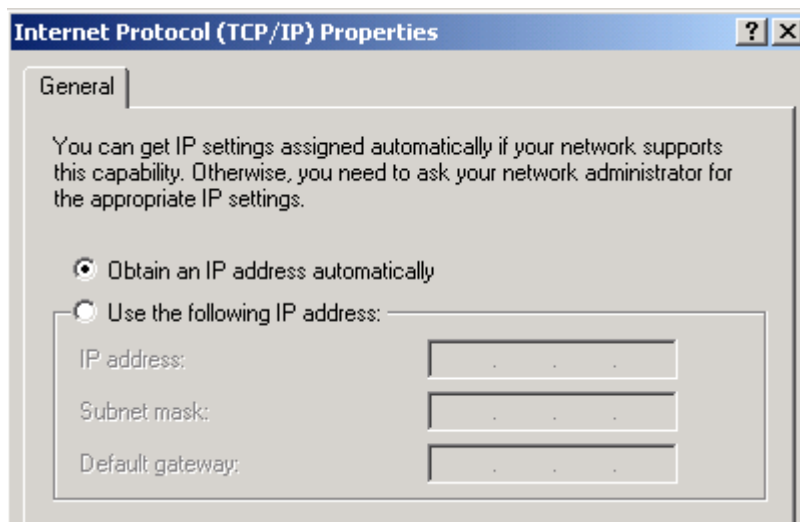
Internet Protocol (TCP/IP) Properties

?

X

General

You can get IP settings assigned automatically if your network supports this capability. Otherwise, you need to ask your network administrator for the appropriate IP settings.

Obtain an IP address automatically

Use the following IP address:

IP address:

Subnet mask:

Default gateway: